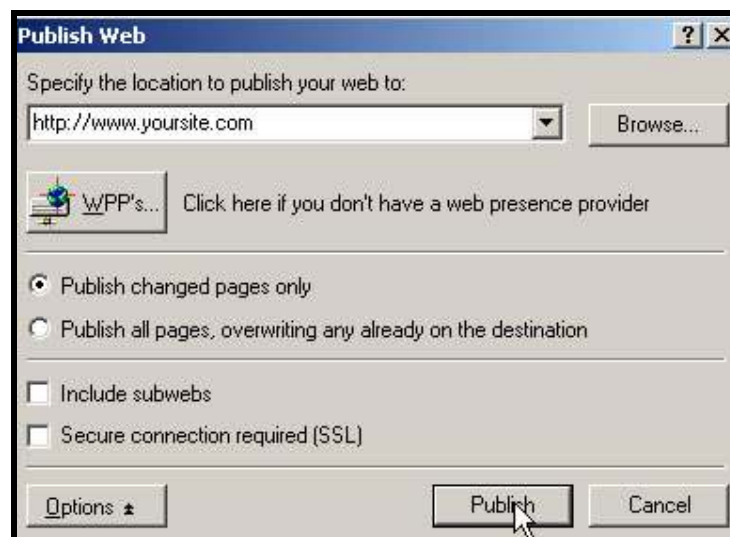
Publish Web

?

Specify the location to publish your web to:

http://www.yoursite.com

Browse...

WPP's...

Click here if you don't have a web presence provider

Publish changed pages only

Publish all pages, overwriting any already on the destination

Include subwebs

Secure connection required (SSL)

Options

Publish

Cancel